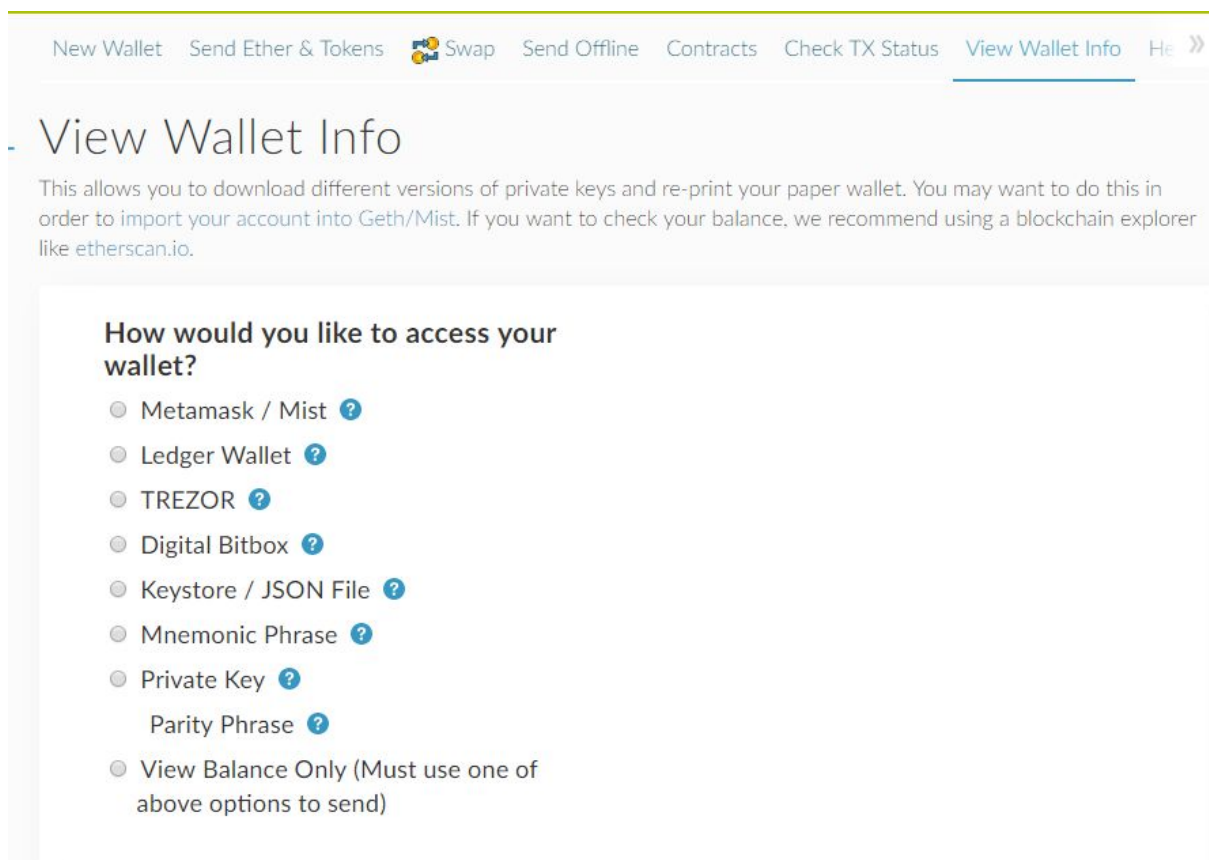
New Wallet Send Ether & Tokens Swap Send Offline Contracts Check TX Status View Wallet Info He »

View Wallet Info

This allows you to download different versions of private keys and re-print your paper wallet. You may want to do this in order to import your account into Geth/Mist. If you want to check your balance, we recommend using a blockchain explorer like etherscan.io.

How would you like to access your wallet?

Metamask / Mist ?

Ledger Wallet ?

TREZOR ?

Digital Bitbox ?

Keystore / JSON File ?

Mnemonic Phrase ?

Private Key ?

Parity Phrase ?

View Balance Only (Must use one of above options to send)